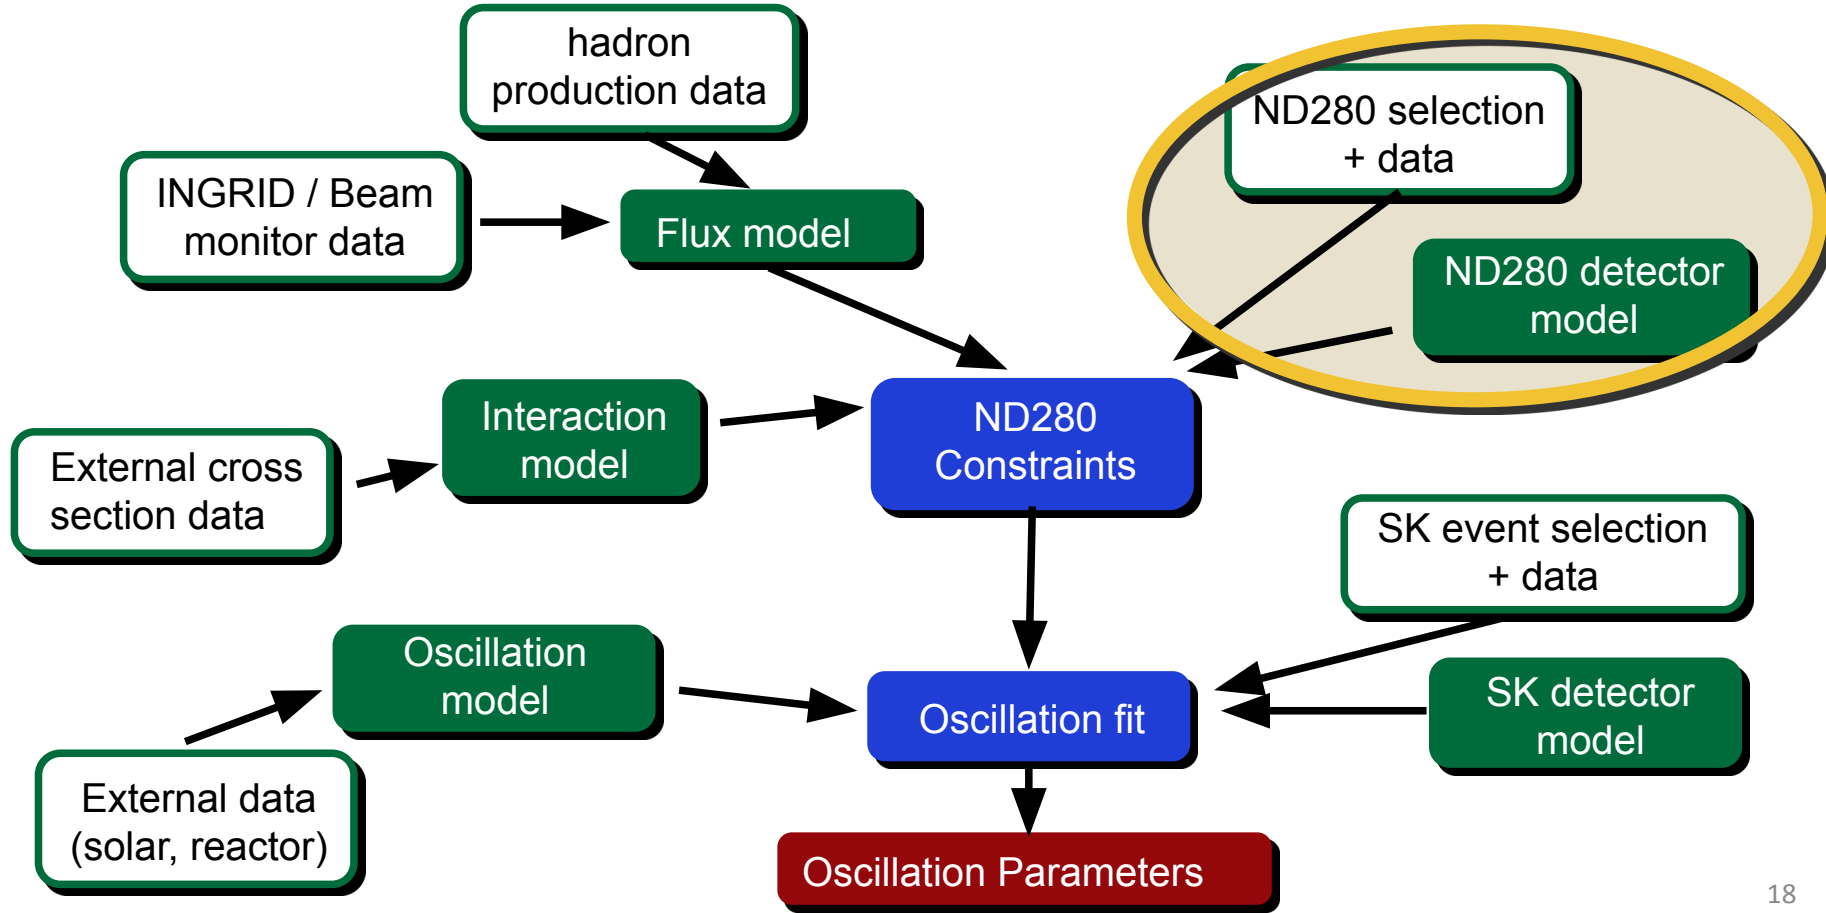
hadron production data

INGRID / Beam monitor data

Flux model

ND280 selection + data

ND280 detector model

Interaction model

External cross section data

ND280 Constraints

SK event selection + data

Oscillation model

Oscillation fit

SK detector model

External data (solar, reactor)

Oscillation Parameters

18